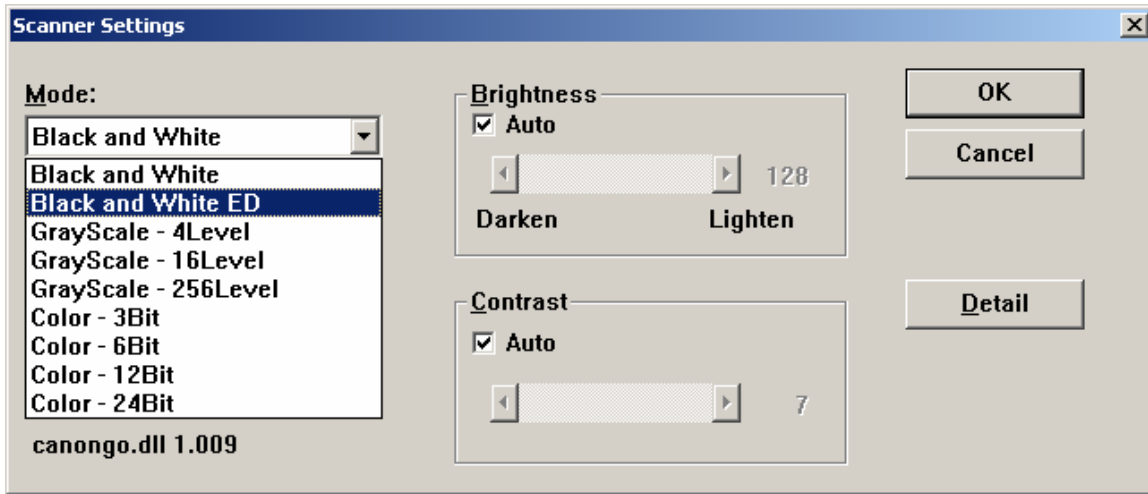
Scanner Settings

Mode:

Black and White

Black and White
Black and White ED
GrayScale - 4Level
GrayScale - 16Level
GrayScale - 256Level
Color - 3Bit
Color - 6Bit
Color - 12Bit
Color - 24Bit

canongo.dll 1.009

Brightness
Auto
128
Darken
Lighten

Contrast
Auto
7

OK
Cancel
Detail